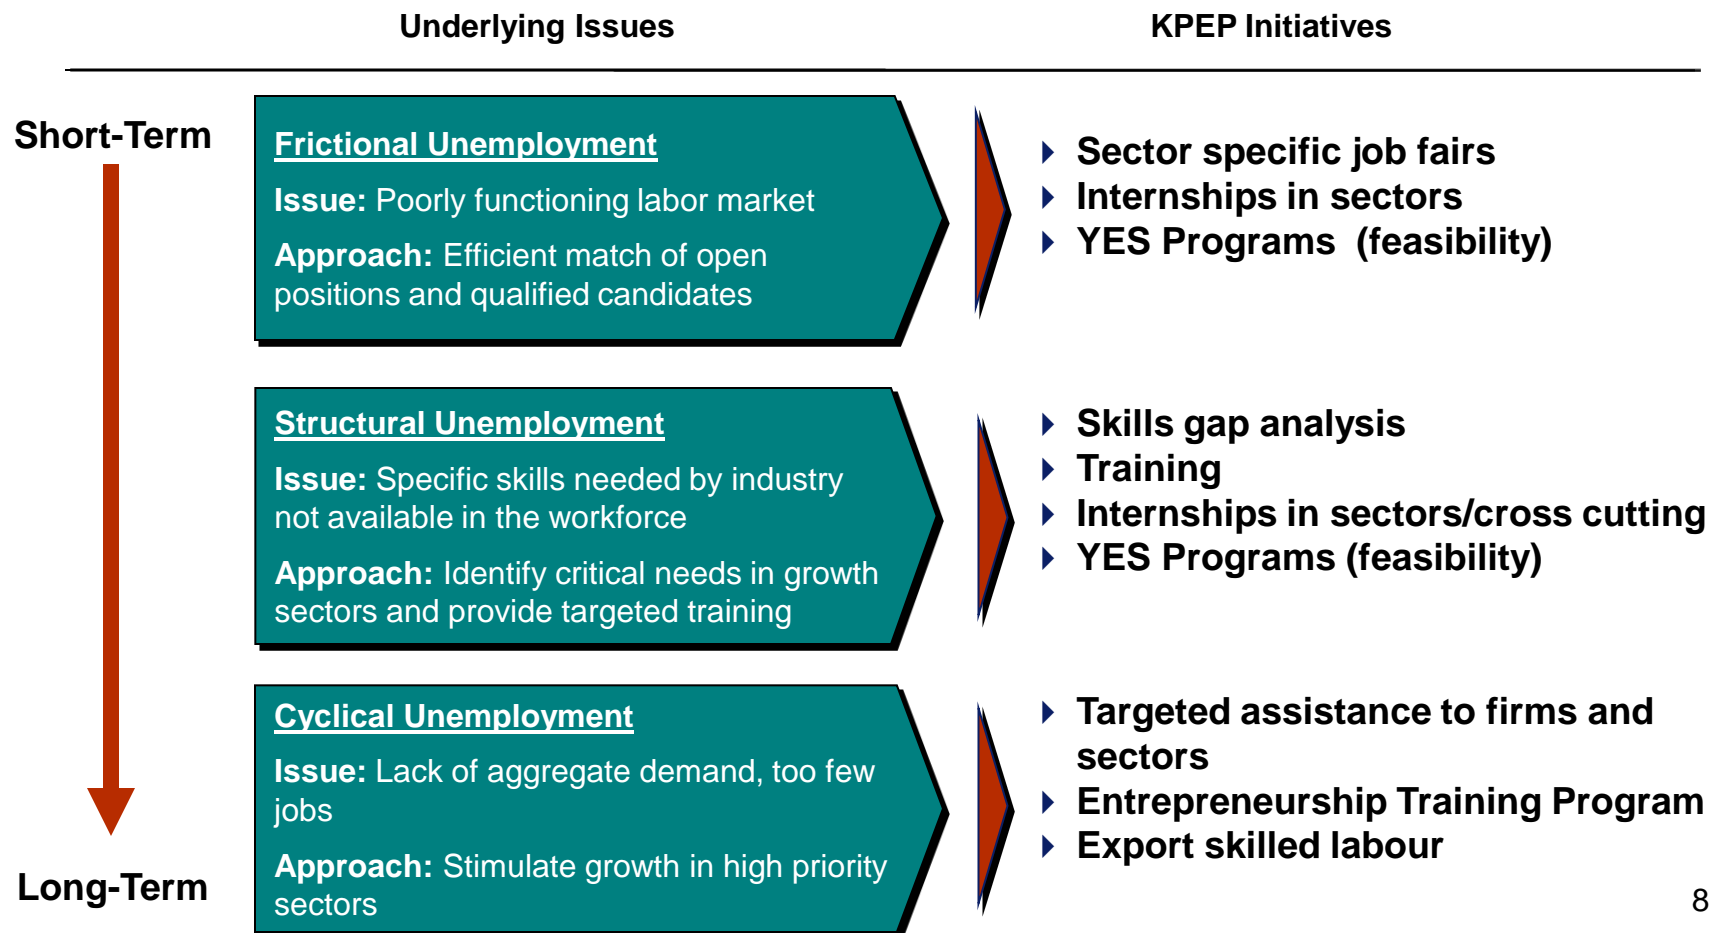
Underlying Issues

KPEP Initiatives

Short-Term

Frictional Unemployment

Issue: Poorly functioning labor market

Approach: Efficient match of open positions and qualified candidates

- Sector specific job fairs
- Internships in sectors
- YES Programs (feasibility)

Structural Unemployment

Issue: Specific skills needed by industry not available in the workforce

Approach: Identify critical needs in growth sectors and provide targeted training

- Skills gap analysis
- Training
- Internships in sectors/cross cutting
- YES Programs (feasibility)

Cyclical Unemployment

Issue: Lack of aggregate demand, too few jobs

Approach: Stimulate growth in high priority sectors

- Targeted assistance to firms and sectors
- Entrepreneurship Training Program
- Export skilled labour

Long-Term

8